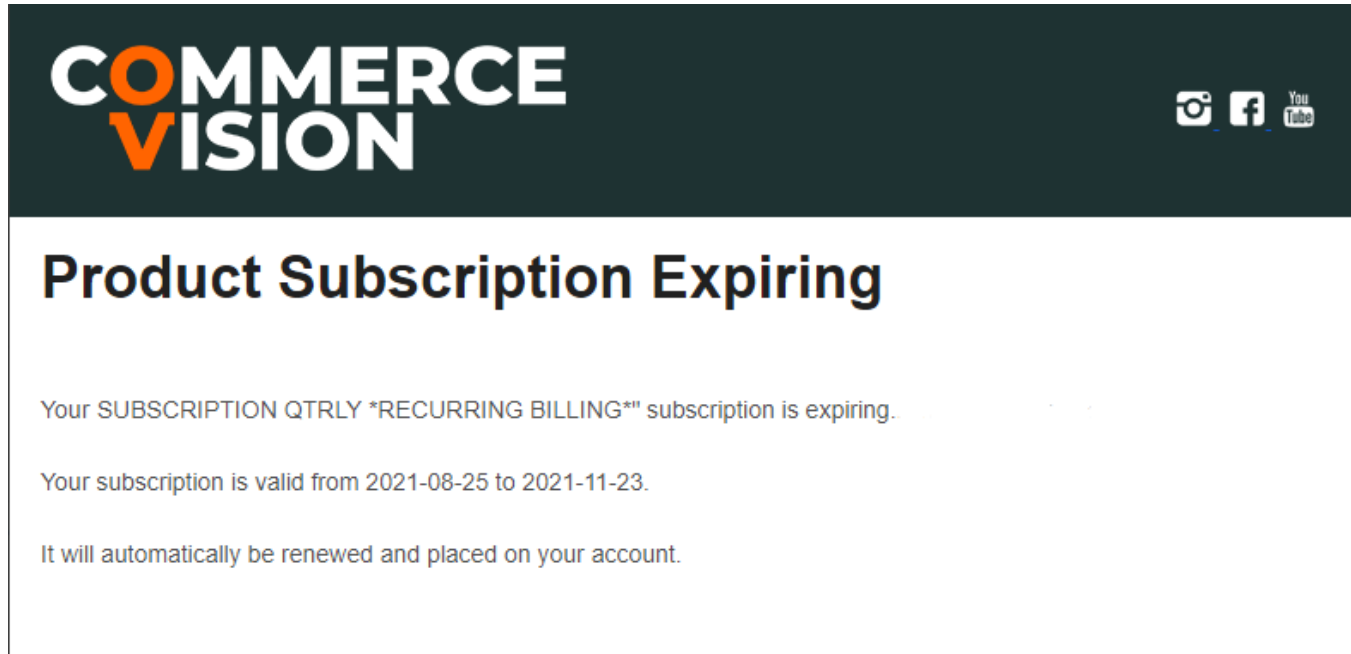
COMMERCE VISION

You Tube

Product Subscription Expiring

Your SUBSCRIPTION QTRLY *RECURRING BILLING*" subscription is expiring.

Your subscription is valid from 2021-08-25 to 2021-11-23.

It will automatically be renewed and placed on your account.